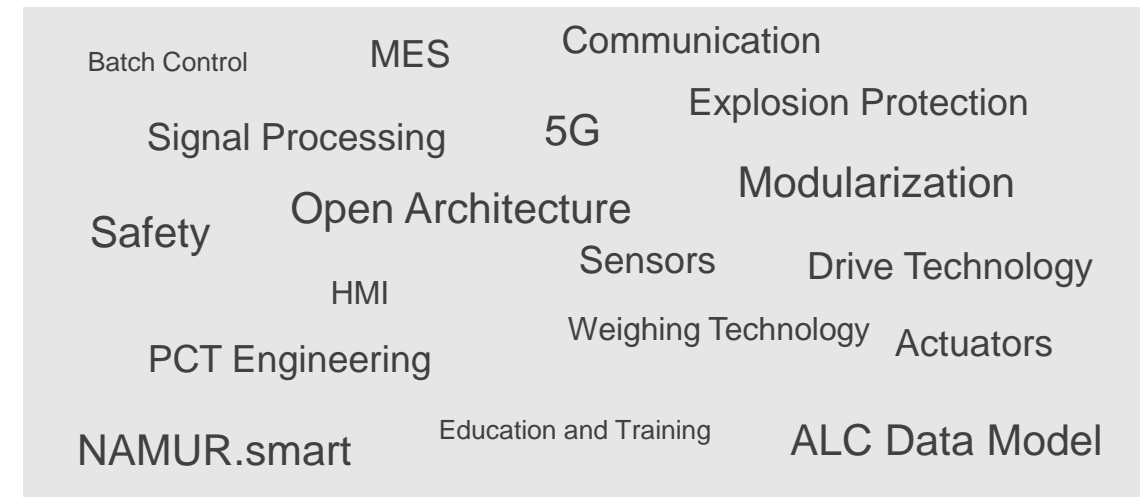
Batch Control MES Communication

Explosion Protection

Signal Processing 5G

Modularization

Safety Open Architecture

Sensors Drive Technology

HMI

Weighing Technology Actuators

PCT Engineering

Education and Training

NAMUR.smart ALC Data Model